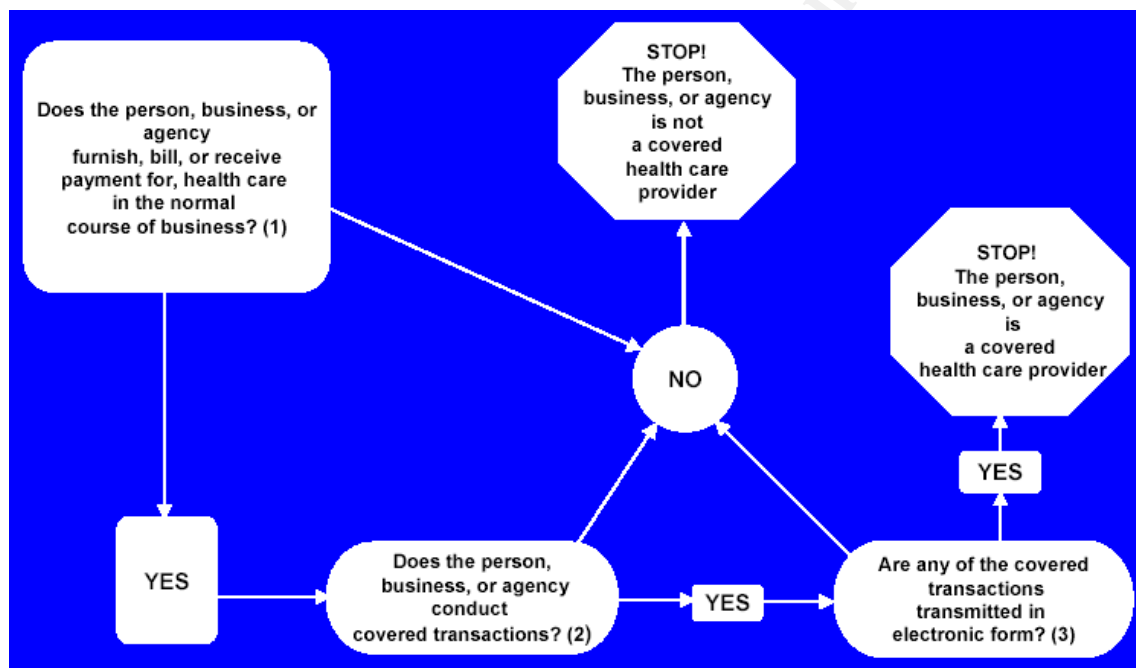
Does the person, business, or agency furnish, bill, or receive payment for, health care in the normal course of business? (1)

STOP! The person, business, or agency is not a covered health care provider

NO

STOP! The person, business, or agency is a covered health care provider

YES

YES

Does the person, business, or agency conduct covered transactions? (2)

YES

Are any of the covered transactions transmitted in electronic form? (3)